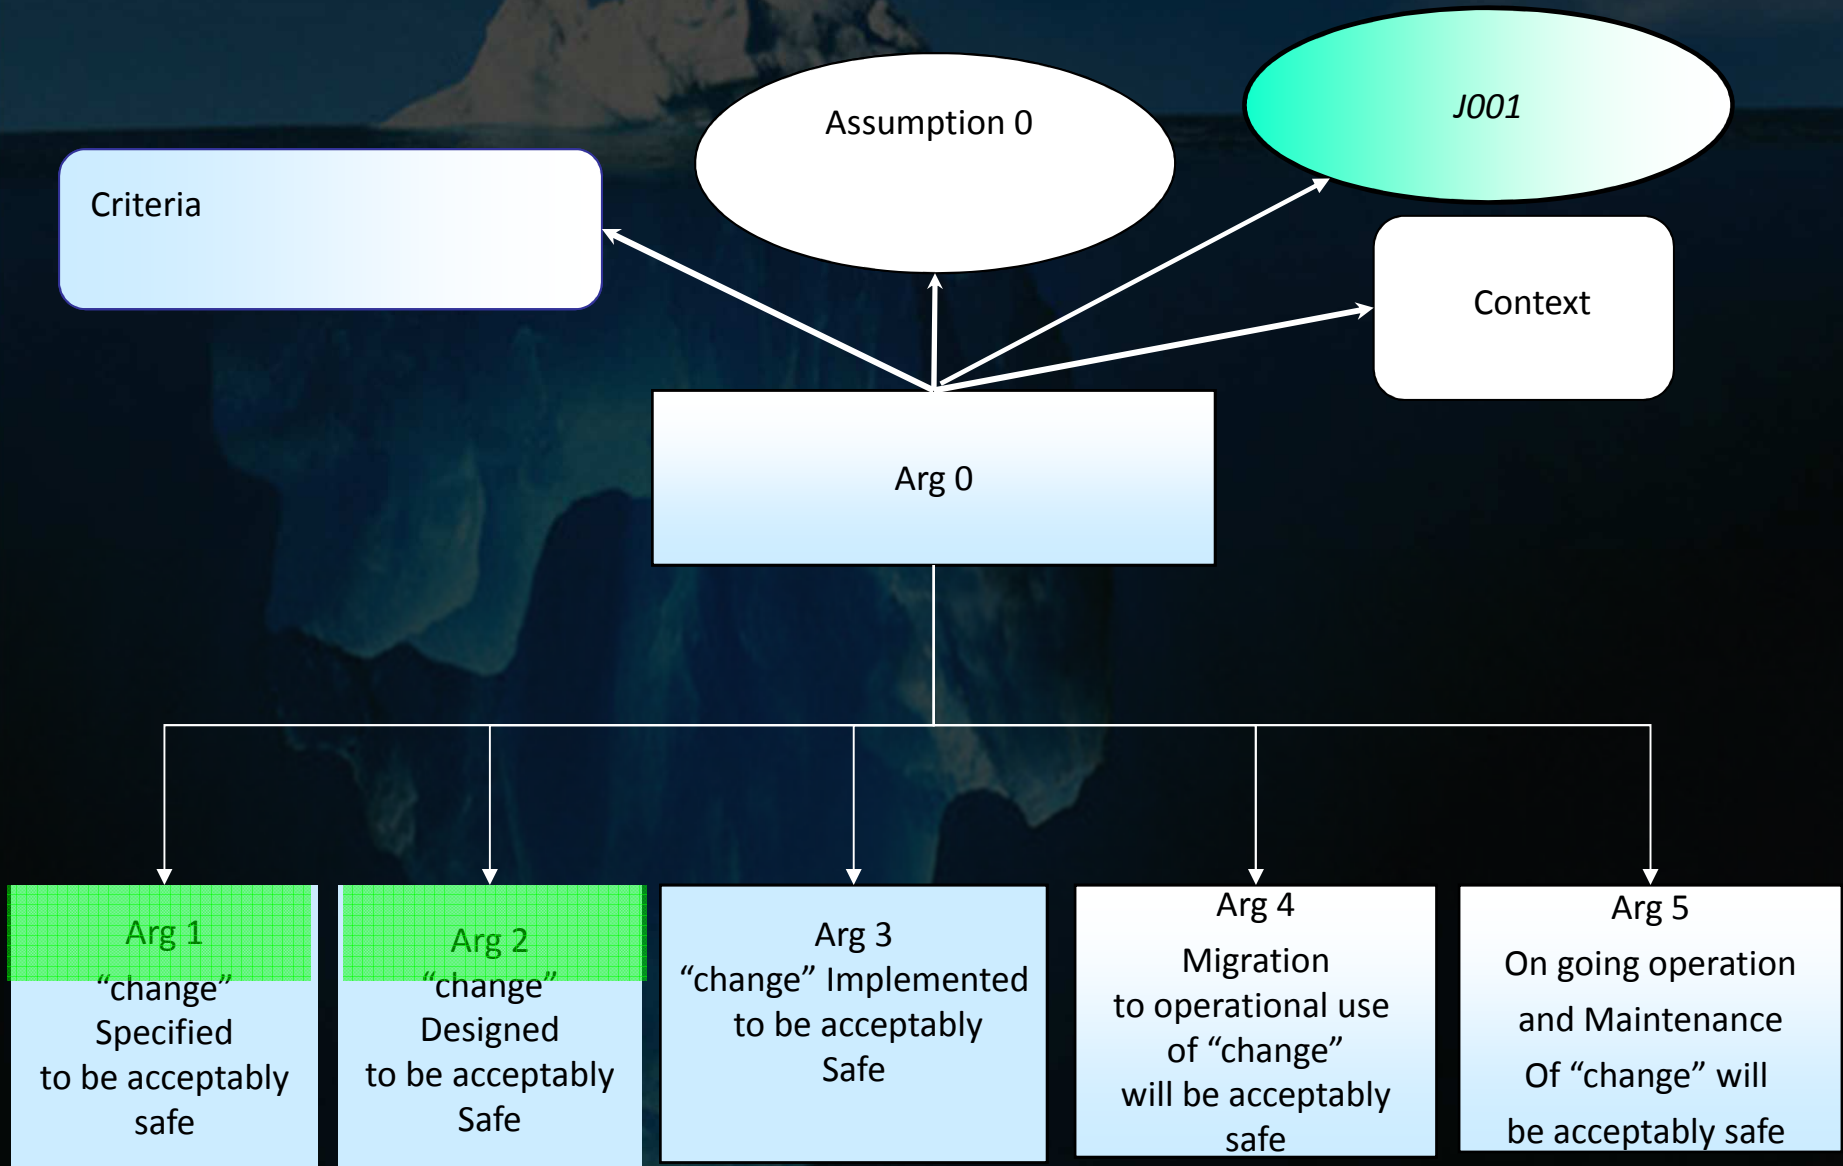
Assumption 0

J001

Criteria

Context

Arg 0

Arg 1
“change”
Specified
to be acceptably
safe

Arg 2
“change”
Designed
to be acceptably
Safe

Arg 3
“change” Implemented
to be acceptably
Safe

Arg 4
Migration
to operational use
of “change”
will be acceptably
safe

Arg 5
On going operation
and Maintenance
Of “change” will
be acceptably safe